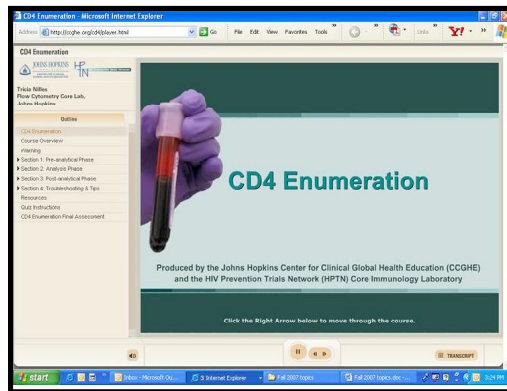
CD4 Enumeration - Microsoft Internet Explorer

Address http://ccghe.org/cd4/player.html Go File Edit View Favorites Tools Links

CD4 Enumeration

JOHNS HOPKINS HPTN

Tricia Nilles
Flow Cytometry Core Lab,
Johns Hopkins

Outline

CD4 Enumeration
Course Overview
Warning
Section 1: Pre-analytical Phase
Section 2: Analysis Phase
Section 3: Post-analytical Phase
Section 4: Troubleshooting & Tips
Resources
Quiz Instructions
CD4 Enumeration Final Assessment

CD4 Enumeration

Produced by the Johns Hopkins Center for Clinical Global Health Education (CCGHE) and the HIV Prevention Trials Network (HPTN) Core Immunology Laboratory

Click the Right Arrow below to move through the course.

TRANSCRIPT

start Inbox - Microsoft Ou... 3 Internet Explorer Fall 2007 topics Fall 2007 topics.doc 3:24 PM